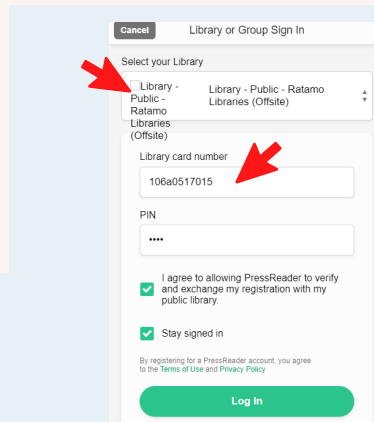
Cancel Library or Group Sign In

Select your Library

Library - Public - Ratamo Libraries (Offsite)

Library - Public - Ratamo Libraries (Offsite)

Library card number

106a0517015

PIN

••••

I agree to allowing PressReader to verify and exchange my registration with my public library.

Stay signed in

By registering for a PressReader account, you agree to the Terms of Use and Privacy Policy

Log In